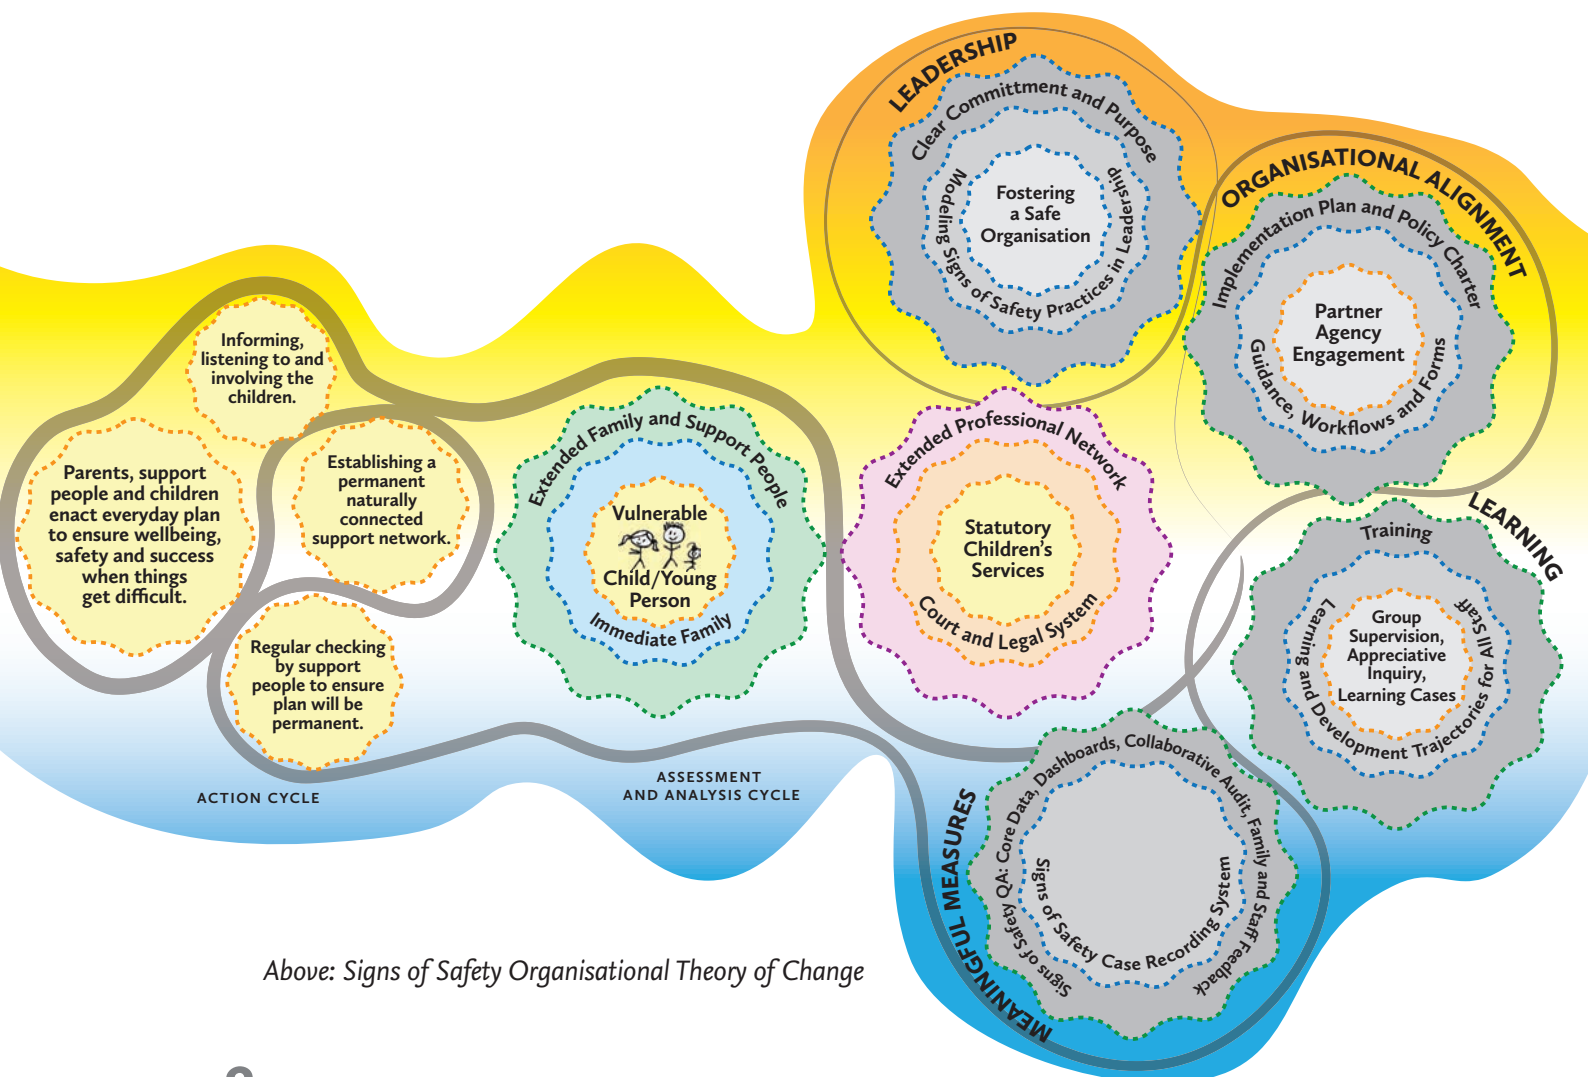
LEADERSHIP
Clear Committment and Purpose
Modeling Signs of Safety Practices in Leadership
Fostering a Safe Organisation

ORGANISATIONAL ALIGNMENT
Implementation Plan and Policy Charter
Guidance, Workflows and Forms
Partner Agency Engagement

Informing, listening to and involving the children.

Parents, support people and children enact everyday plan to ensure wellbeing, safety and success when things get difficult.

Establishing a permanent naturally connected support network.

Regular checking by support people to ensure plan will be permanent.

Extended Family and Support People
Immediate Family
Vulnerable Child/Young Person

Extended Professional Network
Court and Legal System
Statutory Children's Services

LEARNING
Training
Learning and Development Trajectories for All Staff
Group Supervision, Appreciative Inquiry, Learning Cases

ACTION CYCLE

ASSESSMENT AND ANALYSIS CYCLE

MEANINGFUL MEASURES
Signs of Safety QA: Core Data, Dashboards, Collaborative Audit, Family and Staff Feedback
Signs of Safety Case Recording System

Above: Signs of Safety Organisational Theory of Change